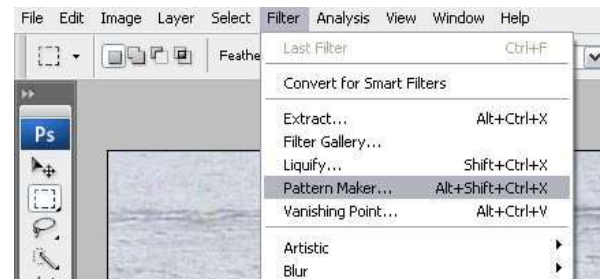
File Edit Image Layer Select Filter Analysis View Window Help

Feathe

Ps

Last Filter Ctrl+F

Convert for Smart Filters

Extract... Alt+Ctrl+X
Filter Gallery...
Liquify... Shift+Ctrl+X
Pattern Maker... Alt+Shift+Ctrl+X
Vanishing Point... Alt+Ctrl+V

Artistic
Blur